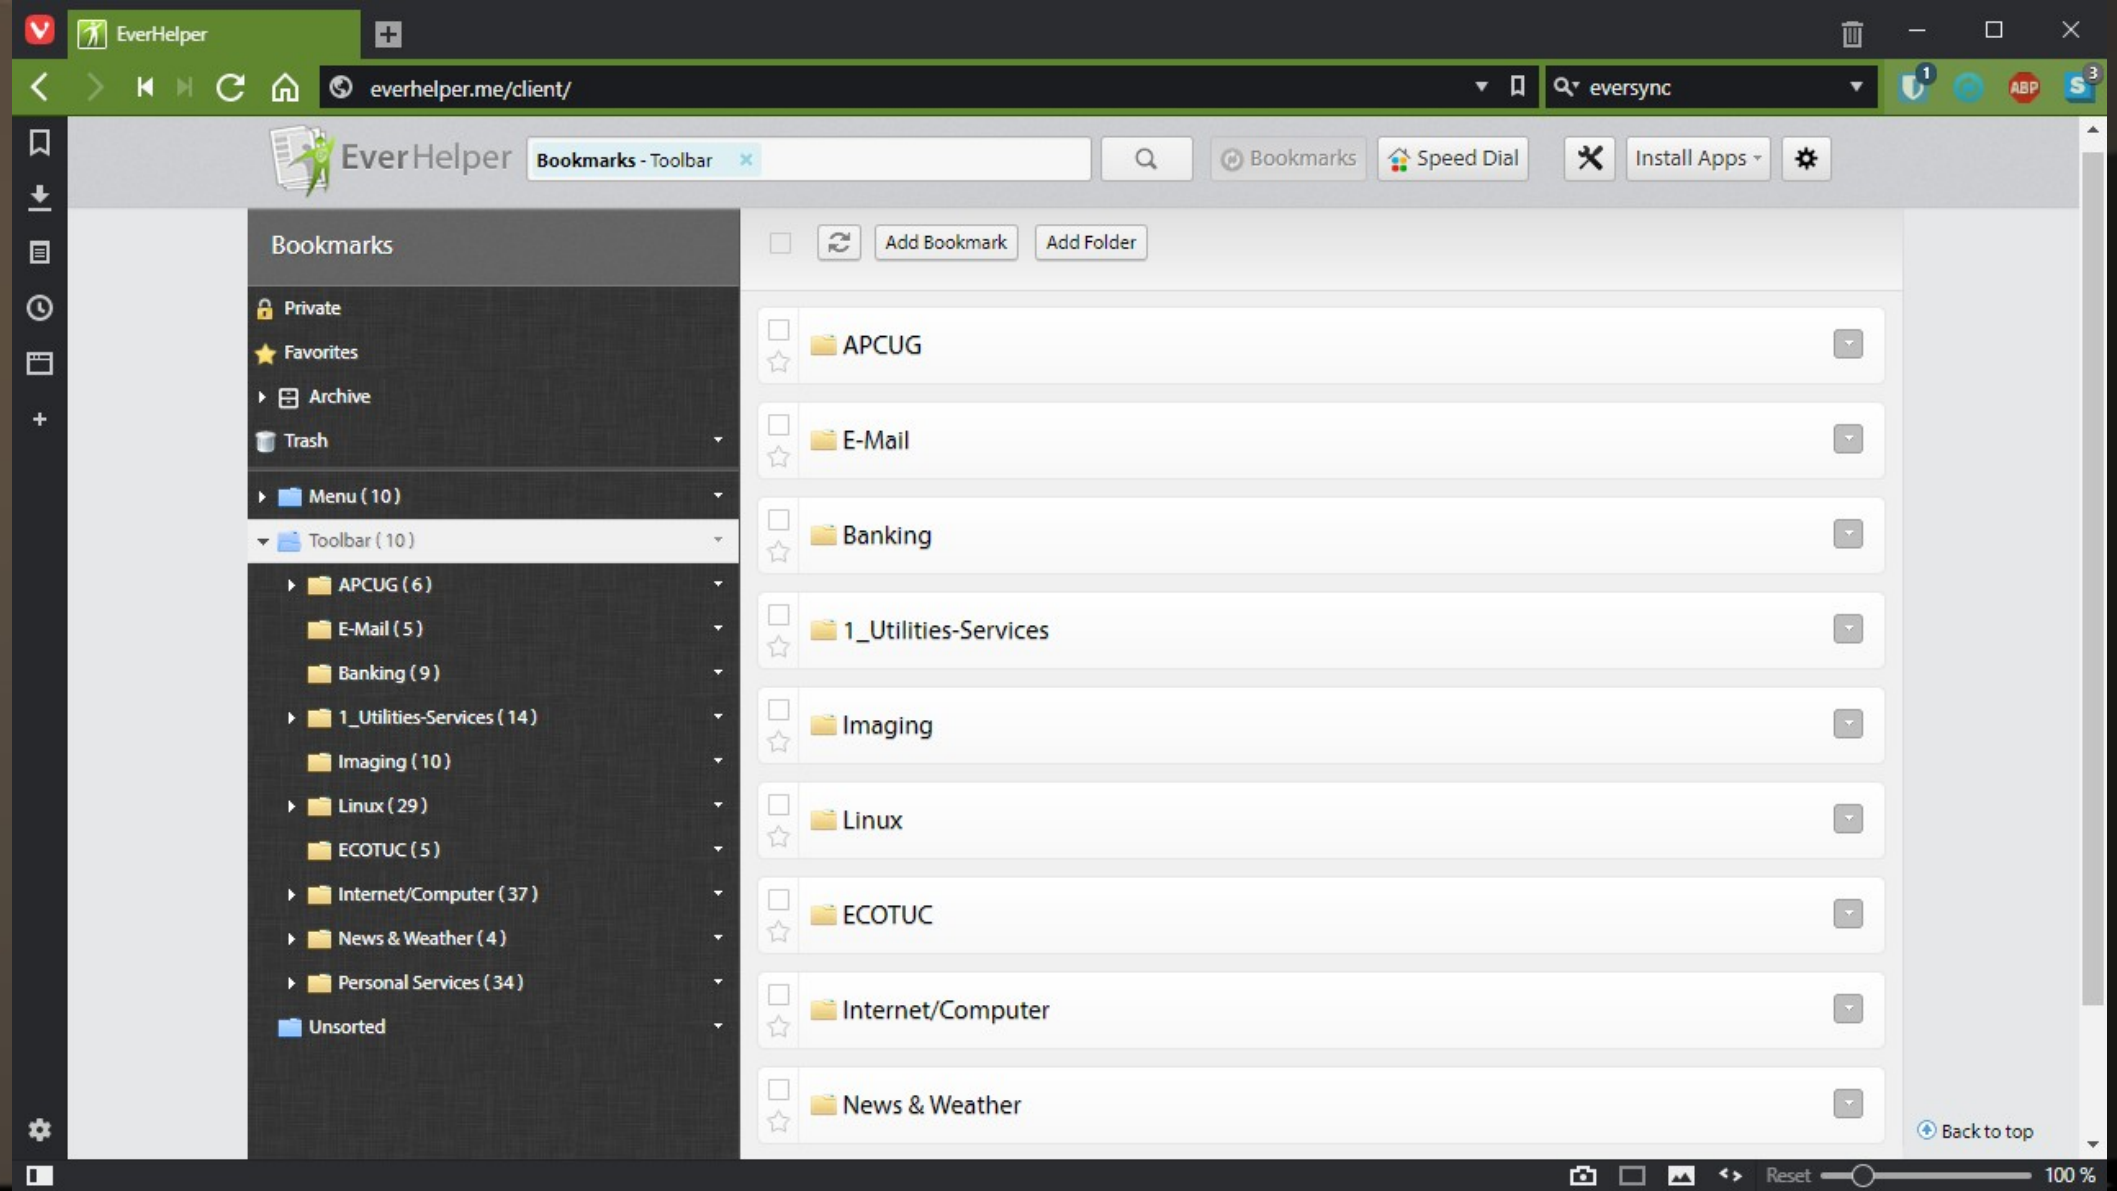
EverHelper

everhelper.me/client/

eversync

1

ABP

3

EverHelper

Bookmarks - Toolbar ×

Bookmarks

Speed Dial

Install Apps

Bookmarks

Private

Favorites

Archive

Trash

Menu ( 10 )

Toolbar ( 10 )

APCUG ( 6 )

E-Mail ( 5 )

Banking ( 9 )

1_Utilities-Services ( 14 )

Imaging ( 10 )

Linux ( 29 )

ECOTUC ( 5 )

Internet/Computer ( 37 )

News & Weather ( 4 )

Personal Services ( 34 )

Unsorted

Add Bookmark

Add Folder

APCUG

E-Mail

Banking

1_Utilities-Services

Imaging

Linux

ECOTUC

Internet/Computer

News & Weather

Back to top

Reset

100 %